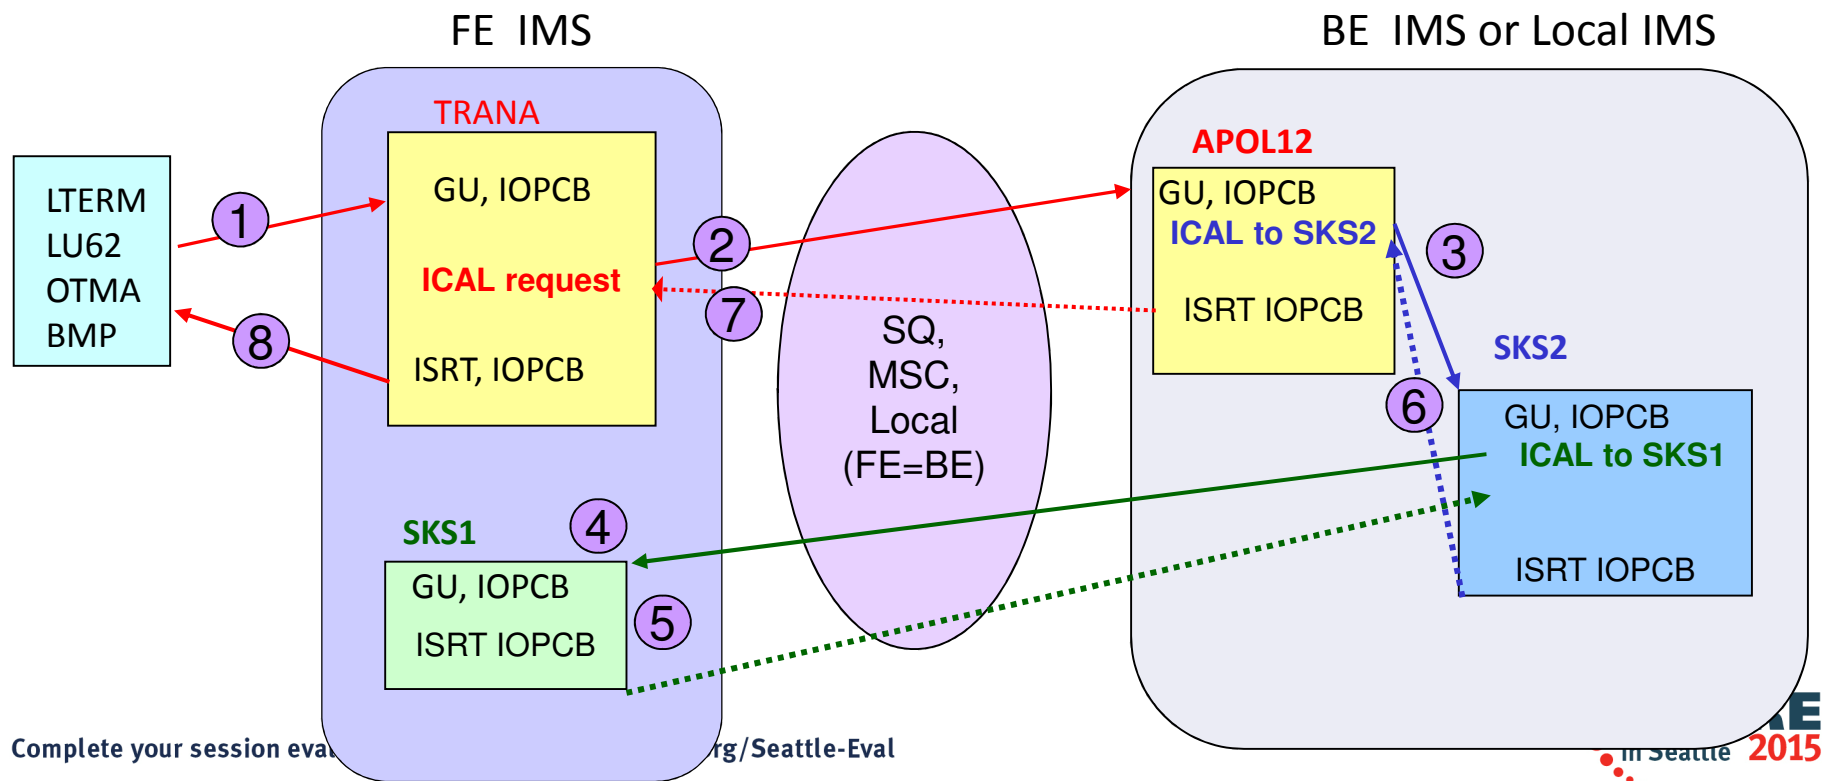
FE IMS

BE IMS or Local IMS

LTERM
LU62
OTMA
BMP

1

8

TRANA

GU, IOPCB

ICAL request

ISRT, IOPCB

2

7

SQ,
MSC,
Local
(FE=BE)

APOL12

GU, IOPCB
ICAL to SKS2

ISRT IOPCB

3

SKS2

6

GU, IOPCB
ICAL to SKS1

ISRT IOPCB

SKS1

4

GU, IOPCB

ISRT IOPCB

5

Complete your session eva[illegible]rg/Seattle-Eval

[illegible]E
in Seattle 2015